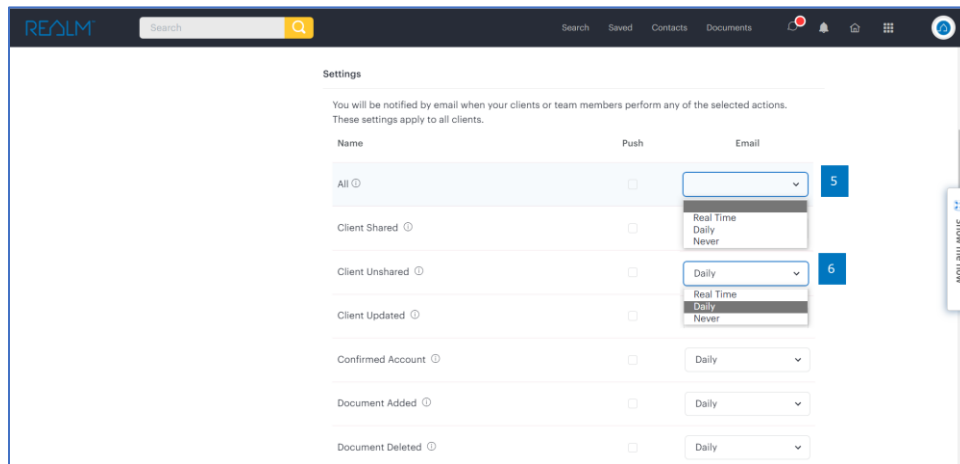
REALM

Search

Search Saved Contacts Documents

Settings

You will be notified by email when your clients or team members perform any of the selected actions. These settings apply to all clients.

| Name | Push | Email |
|---|---|---|
| All ⓘ | | |
| Client Shared ⓘ | | |
| Client Unshared ⓘ | | Daily |
| Client Updated ⓘ | | |
| Confirmed Account ⓘ | | Daily |
| Document Added ⓘ | | Daily |
| Document Deleted ⓘ | | Daily |

5

Real Time
Daily
Never

6

Real Time
Daily
Never

Show me how